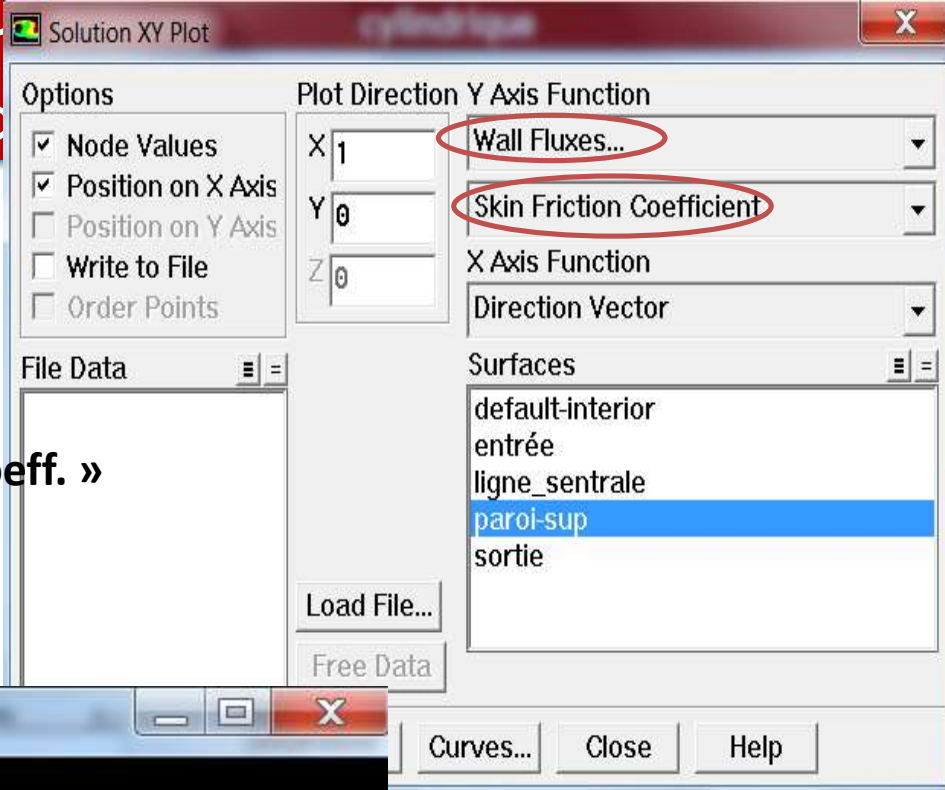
Solution XY Plot

cylindrique

Options
Node Values
Position on X Axis
Position on Y Axis
Write to File
Order Points

Plot Direction
X 1
Y 0
Z 0

Y Axis Function
Wall Fluxes...
Skin Friction Coefficient

X Axis Function
Direction Vector

File Data

Surfaces
default-interior
entrée
ligne_sentrale
paroi-sup
sortie

eff. »

Load File...
Free Data

Curves...
Close
Help